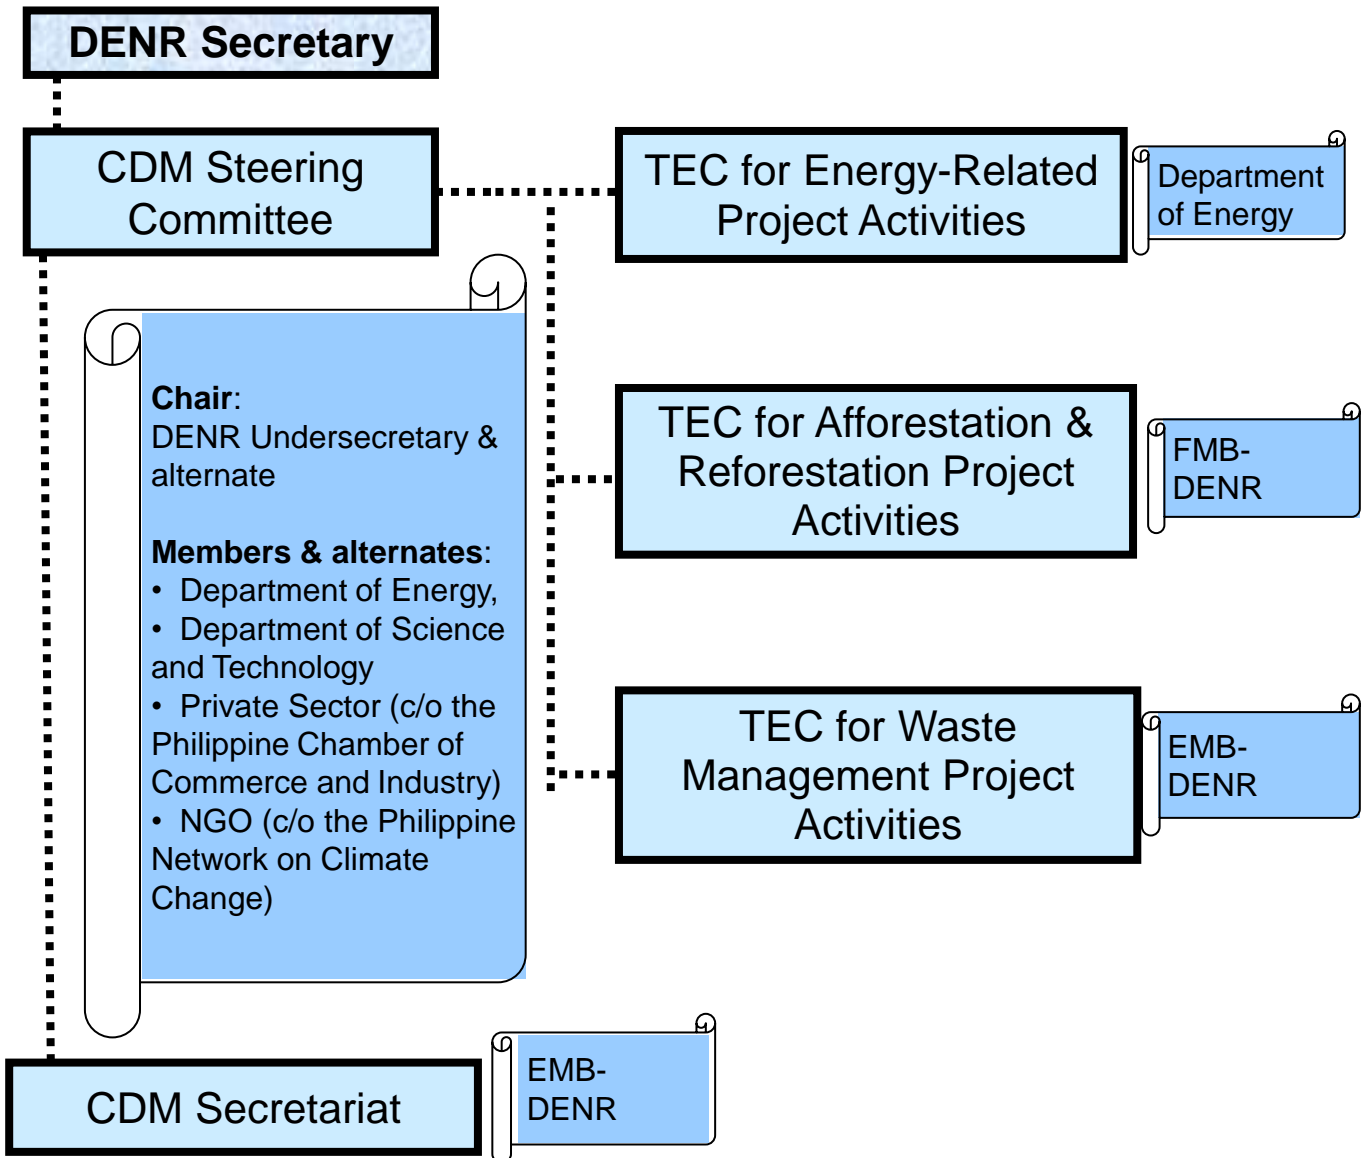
DENR Secretary

CDM Steering Committee

TEC for Energy-Related Project Activities

Department of Energy

Chair:
DENR Undersecretary & alternate

Members & alternates:
• Department of Energy,
• Department of Science and Technology
• Private Sector (c/o the Philippine Chamber of Commerce and Industry)
• NGO (c/o the Philippine Network on Climate Change)

TEC for Afforestation & Reforestation Project Activities

FMB-DENR

TEC for Waste Management Project Activities

EMB-DENR

CDM Secretariat

EMB-DENR